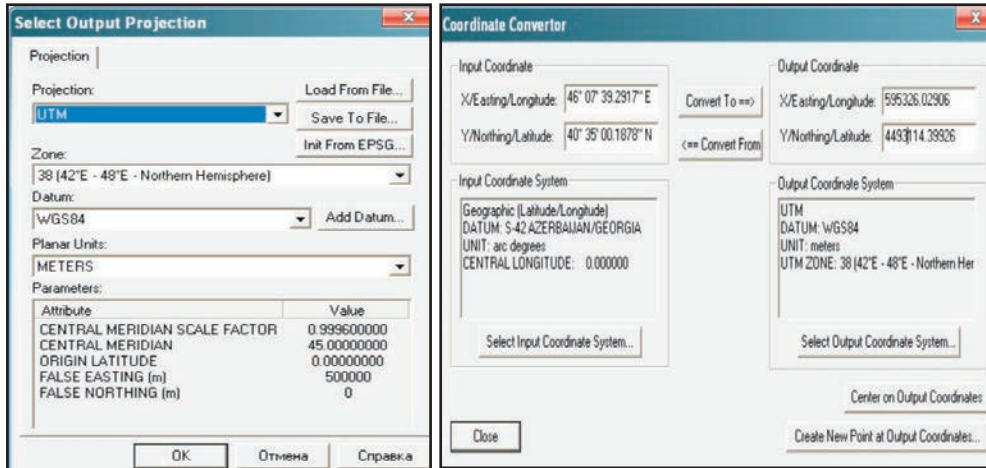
Select Output Projection

Projection

Projection:

UTM

Load From File...

Save To File...

Init From EPSG...

Zone:

38 (42°E - 48°E - Northern Hemisphere)

Datum:

WGS84

Add Datum...

Planar Units:

METERS

Parameters:

| Attribute | Value |
|---|---|
| CENTRAL MERIDIAN SCALE FACTOR | 0.999600000 |
| CENTRAL MERIDIAN | 45.00000000 |
| ORIGIN LATITUDE | 0.00000000 |
| FALSE EASTING (m) | 500000 |
| FALSE NORTHING (m) | 0 |

OK

Отмена

Справка

Coordinate Convertor

Input Coordinate

X/Easting/Longitude: 46° 07' 39.2917" E

Y/Northing/Latitude: 40° 35' 00.1878" N

Convert To ==>

<== Convert From

Output Coordinate

X/Easting/Longitude: 595326.02906

Y/Northing/Latitude: 4493114.39926

Input Coordinate System

Geographic (Latitude/Longitude)
DATUM: S-42 AZERBAIJAN/GEORGIA
UNIT: arc degrees
CENTRAL LONGITUDE: 0.000000

Select Input Coordinate System...

Output Coordinate System

UTM
DATUM: WGS84
UNIT: meters
UTM ZONE: 38 (42°E - 48°E - Northern Her

Select Output Coordinate System...

Center on Output Coordinates

Close

Create New Point at Output Coordinates...